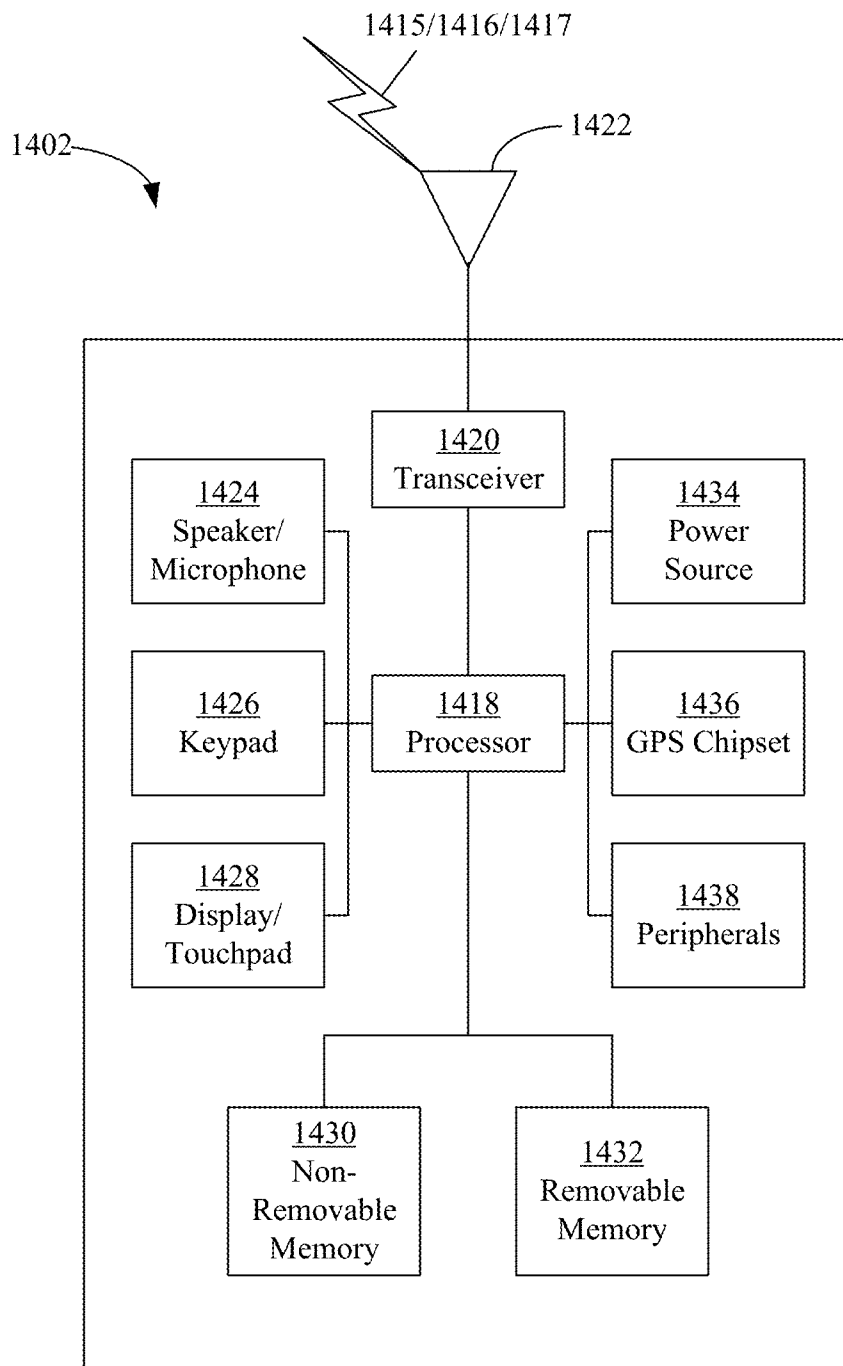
1415/1416/1417

1402

1422

1420
Transceiver

1424
Speaker/
Microphone

1434
Power
Source

1426
Keypad

1418
Processor

1436
GPS Chipset

1428
Display/
Touchpad

1438
Peripherals

1430
Non-
Removable
Memory

1432
Removable
Memory